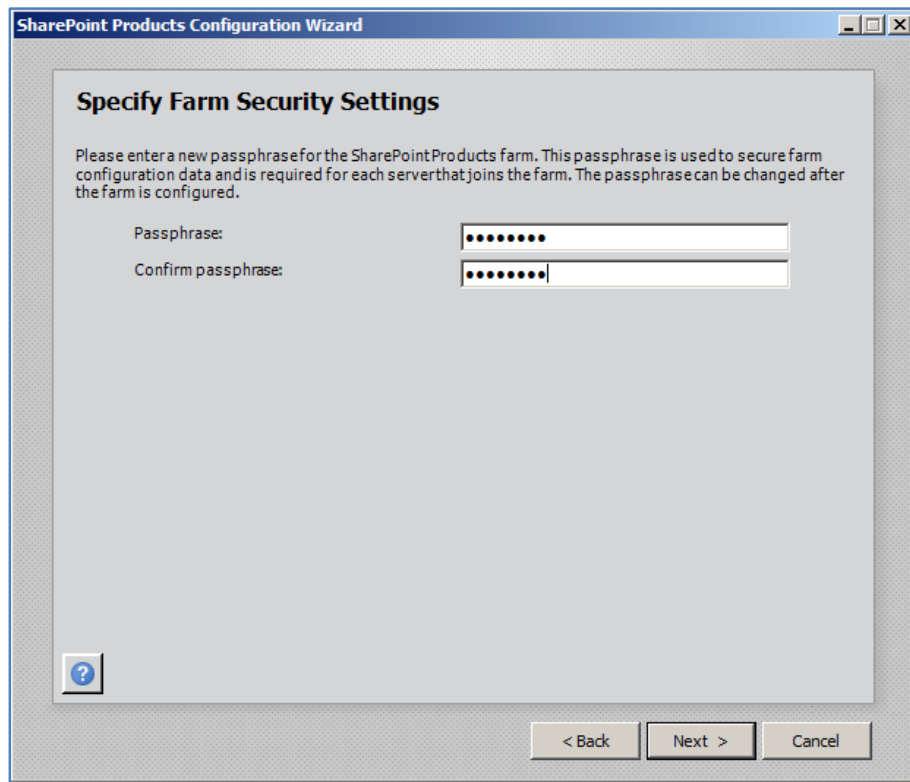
SharePoint Products Configuration Wizard

Specify Farm Security Settings

Please enter a new passphrase for the SharePoint Products farm. This passphrase is used to secure farm configuration data and is required for each server that joins the farm. The passphrase can be changed after the farm is configured.

Passphrase: ••••••••

Confirm passphrase: ••••••••

< Back Next > Cancel